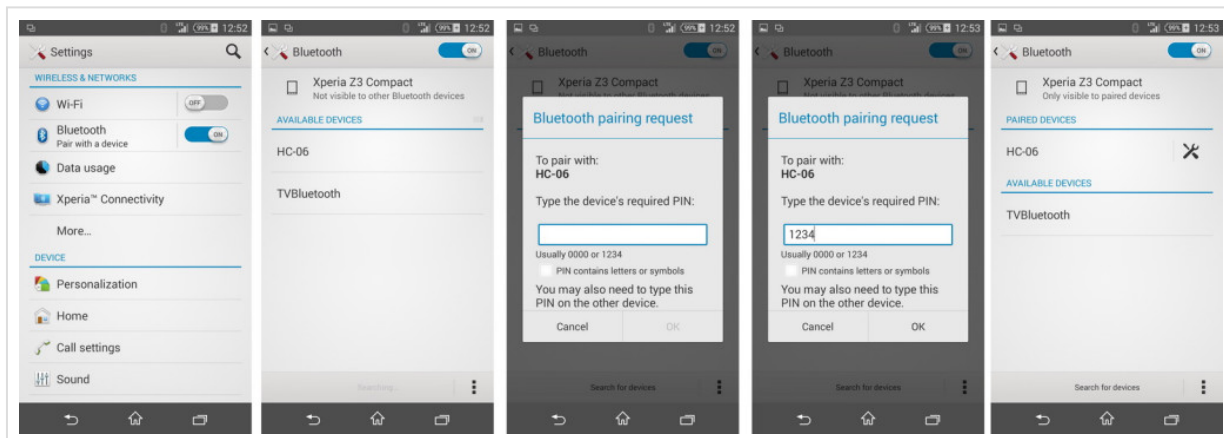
99% 12:52
Settings
WIRELESS & NETWORKS
Wi-Fi
OFF
Bluetooth
Pair with a device
ON
Data usage
Xperia™ Connectivity
More...
DEVICE
Personalization
Home
Call settings
Sound

99% 12:52
Bluetooth
ON
Xperia Z3 Compact
Not visible to other Bluetooth devices
AVAILABLE DEVICES
HC-06
TVBluetooth
Searching...

99% 12:52
Bluetooth
ON
Xperia Z3 Compact
Not visible to other Bluetooth devices
Bluetooth pairing request
To pair with:
HC-06
Type the device's required PIN:
Usually 0000 or 1234
PIN contains letters or symbols
You may also need to type this PIN on the other device.
Cancel
OK
Search for devices

99% 12:53
Bluetooth
ON
Xperia Z3 Compact
Not visible to other Bluetooth devices
Bluetooth pairing request
To pair with:
HC-06
Type the device's required PIN:
1234
Usually 0000 or 1234
PIN contains letters or symbols
You may also need to type this PIN on the other device.
Cancel
OK
Search for devices

99% 12:53
Bluetooth
ON
Xperia Z3 Compact
Only visible to paired devices
PAIRED DEVICES
HC-06
AVAILABLE DEVICES
TVBluetooth
Search for devices